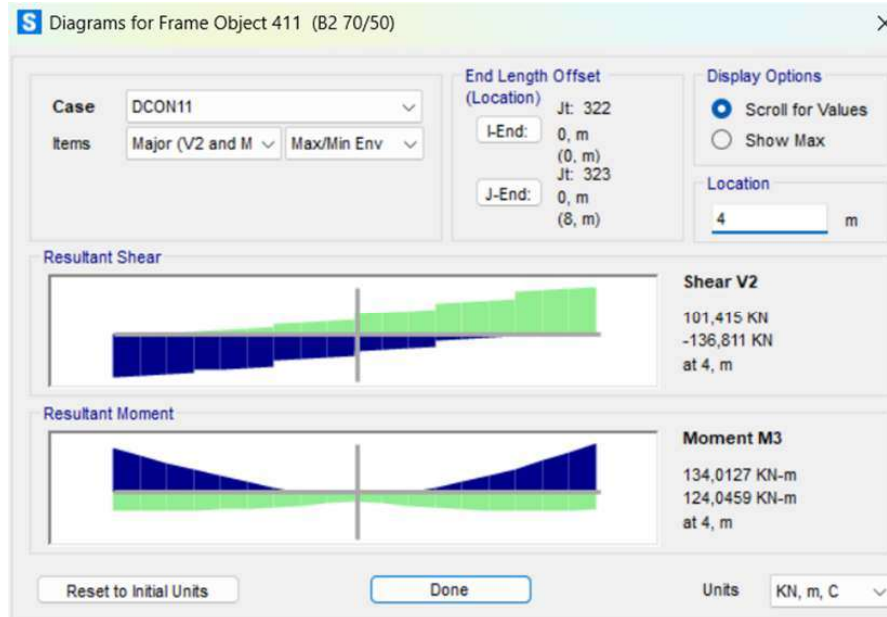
S Diagrams for Frame Object 411 (B2 70/50)

×

Case DCON11

Items Major (V2 and M Max/Min Env

End Length Offset (Location)

Jt: 322

I-End: 0, m (0, m)

Jt: 323

J-End: 0, m (8, m)

Display Options

Scroll for Values

Show Max

Location

4 m

Resultant Shear

Shear V2

101,415 KN

-136,811 KN

at 4, m

Resultant Moment

Moment M3

134,0127 KN-m

124,0459 KN-m

at 4, m

Reset to Initial Units

Done

Units KN, m, C